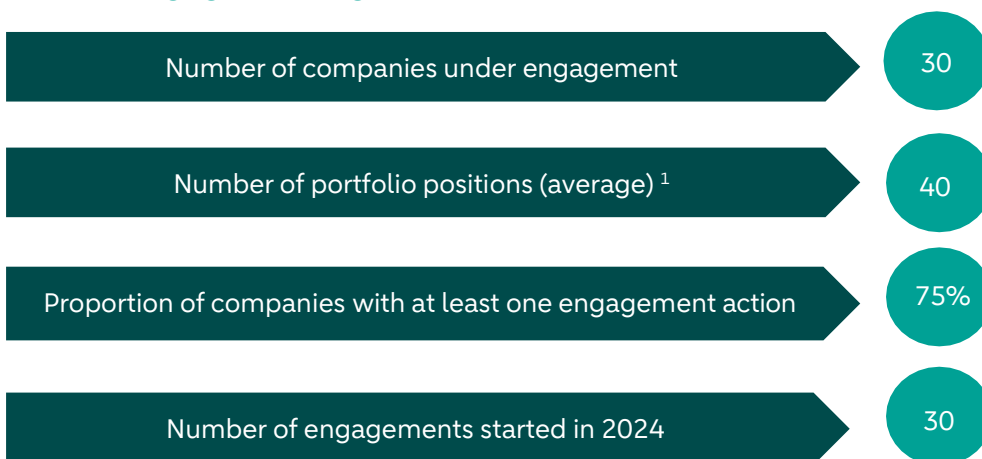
Number of companies under engagement

30

Number of portfolio positions (average) $^{1}$

40

Proportion of companies with at least one engagement action

75%

Number of engagements started in 2024

30